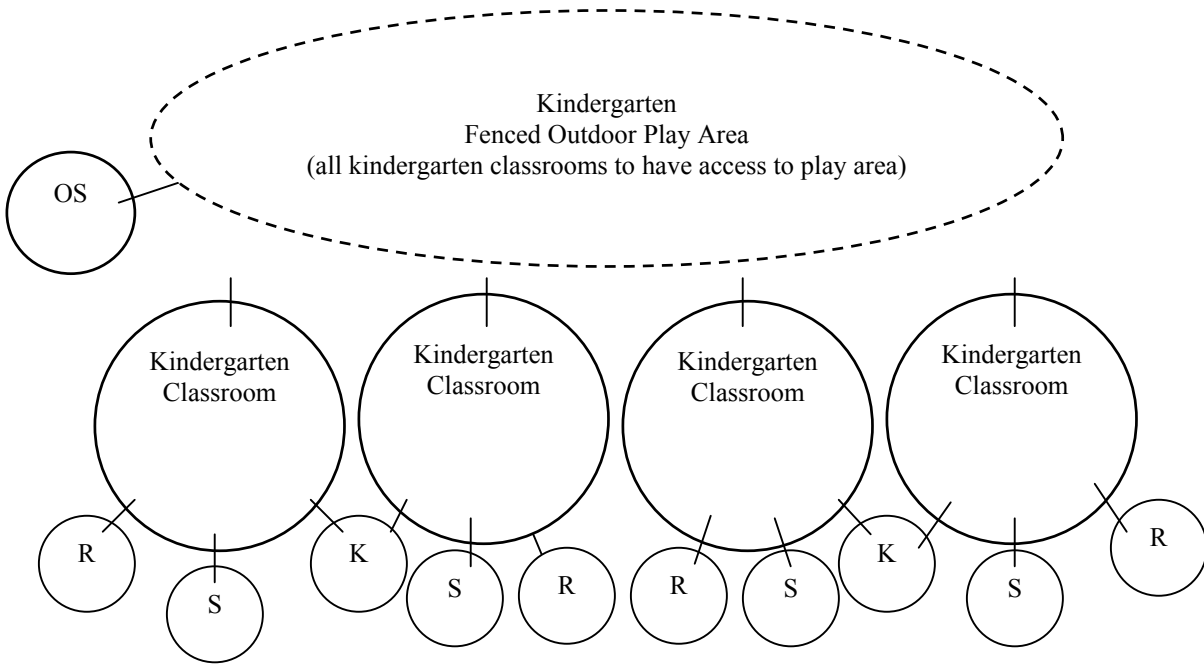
Kindergarten
Fenced Outdoor Play Area
(all kindergarten classrooms to have access to play area)

OS

Kindergarten Classroom

Kindergarten Classroom

Kindergarten Classroom

Kindergarten Classroom

R

S

K

S

R

R

S

K

S

R